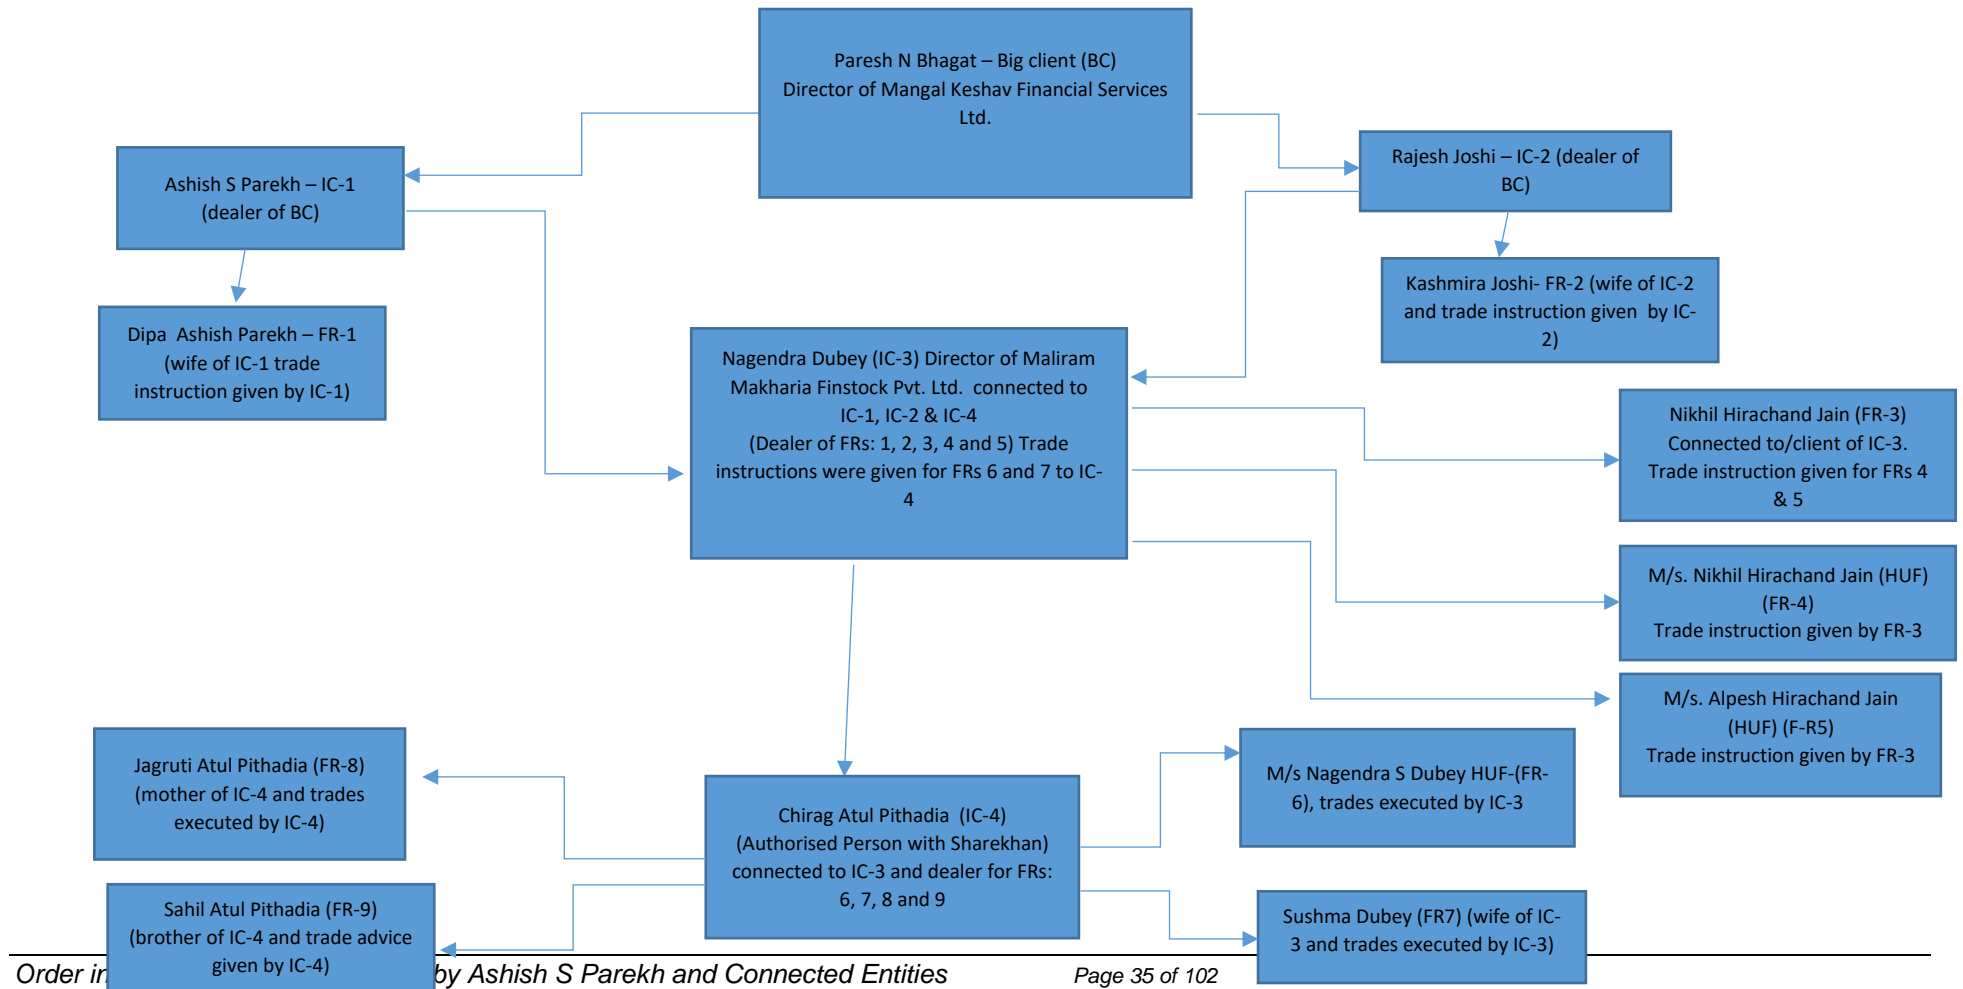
Paresh N Bhagat – Big client (BC) Director of Mangal Keshav Financial Services Ltd.

Ashish S Parekh – IC-1 (dealer of BC)

Rajesh Joshi – IC-2 (dealer of BC)

Dipa Ashish Parekh – FR-1 (wife of IC-1 trade instruction given by IC-1)

Kashmira Joshi- FR-2 (wife of IC-2 and trade instruction given by IC-2)

Nagendra Dubey (IC-3) Director of Maliram Makharia Finstock Pvt. Ltd. connected to IC-1, IC-2 & IC-4 (Dealer of FRs: 1, 2, 3, 4 and 5) Trade instructions were given for FRs 6 and 7 to IC-4

Nikhil Hirachand Jain (FR-3) Connected to/client of IC-3. Trade instruction given for FRs 4 & 5

M/s. Nikhil Hirachand Jain (HUF) (FR-4) Trade instruction given by FR-3

M/s. Alpesh Hirachand Jain (HUF) (F-R5) Trade instruction given by FR-3

Jagruti Atul Pithadia (FR-8) (mother of IC-4 and trades executed by IC-4)

Chirag Atul Pithadia (IC-4) (Authorised Person with Sharekhan) connected to IC-3 and dealer for FRs: 6, 7, 8 and 9

M/s Nagendra S Dubey HUF-(FR-6), trades executed by IC-3

Sahil Atul Pithadia (FR-9) (brother of IC-4 and trade advice given by IC-4)

Sushma Dubey (FR7) (wife of IC-3 and trades executed by IC-3)

Order in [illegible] by Ashish S Parekh and Connected Entities Page 35 of 102